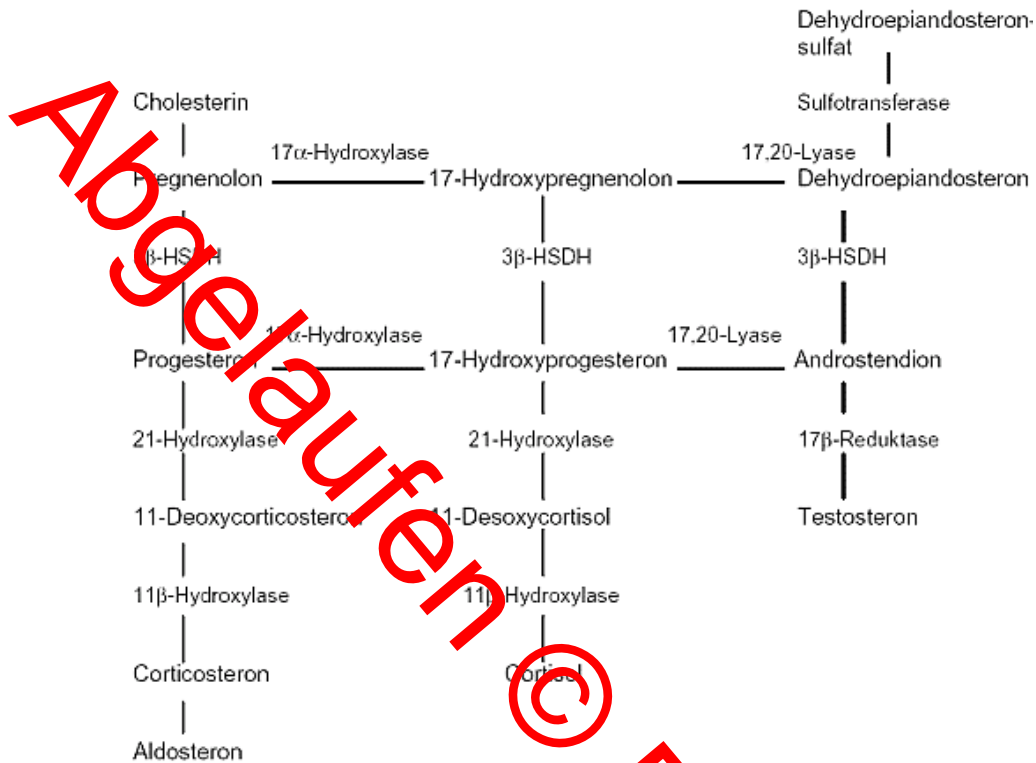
Dehydroepiandosteron-sulfat

Sulfotransferase

Cholesterin

17α-Hydroxylase

17,20-Lyase

Pregnenolon

17-Hydroxypregnenolon

Dehydroepiandosteron

3β-HSDH

3β-HSDH

3β-HSDH

17α-Hydroxylase

17,20-Lyase

Progesteron

17-Hydroxyprogesteron

Androstendion

21-Hydroxylase

21-Hydroxylase

17β-Reduktase

11-Deoxycorticosteron

11-Desoxycortisol

Testosteron

11β-Hydroxylase

11β-Hydroxylase

Corticosteron

Cortisol

Aldosteron

Abgelaufen ©